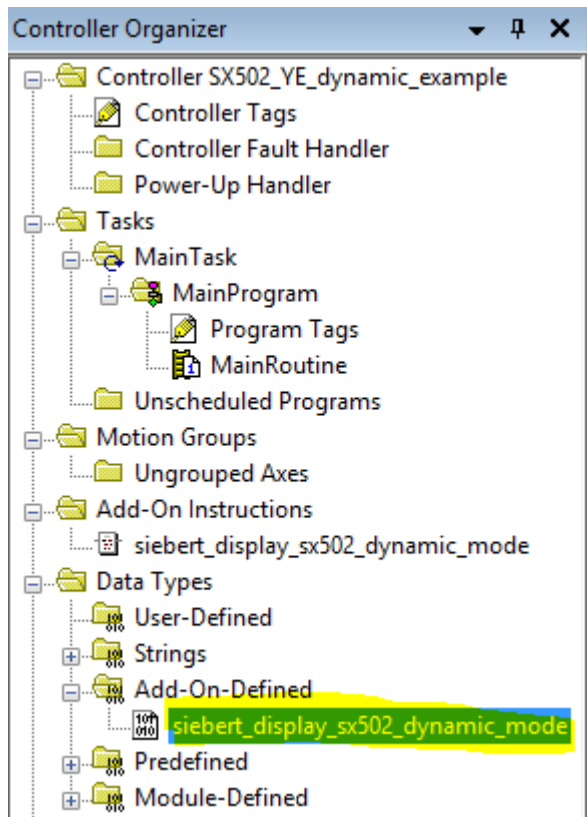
Controller Organizer

Controller SX502_YE_dynamic_example
Controller Tags
Controller Fault Handler
Power-Up Handler
Tasks
MainTask
MainProgram
Program Tags
MainRoutine
Unscheduled Programs
Motion Groups
Ungrouped Axes
Add-On Instructions
siebert_display_sx502_dynamic_mode
Data Types
User-Defined
Strings
Add-On-Defined
siebert_display_sx502_dynamic_mode
Predefined
Module-Defined